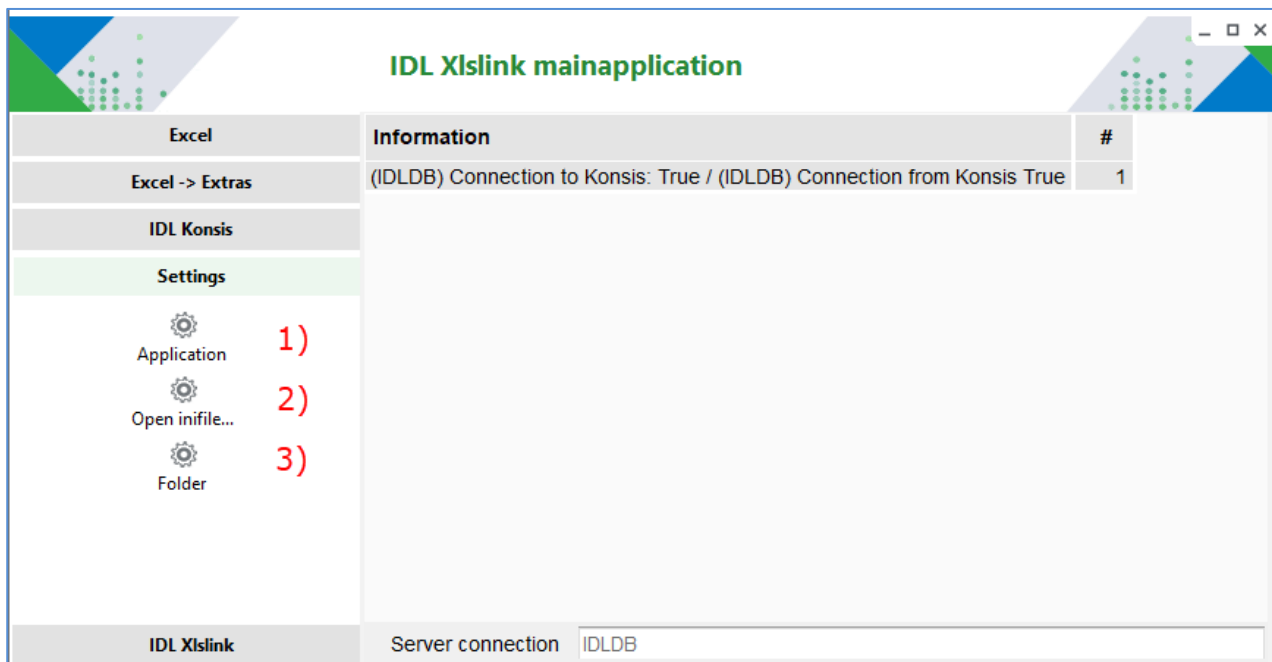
IDL Xlslink mainapplication

Excel

Excel -> Extras

IDL Konsis

Settings

Application 1)

Open inifile... 2)

Folder 3)

IDL Xlslink

| Information | # |
|---|---|
| (IDLDB) Connection to Konsis: True / (IDLDB) Connection from Konsis True | 1 |

Server connection IDLDB